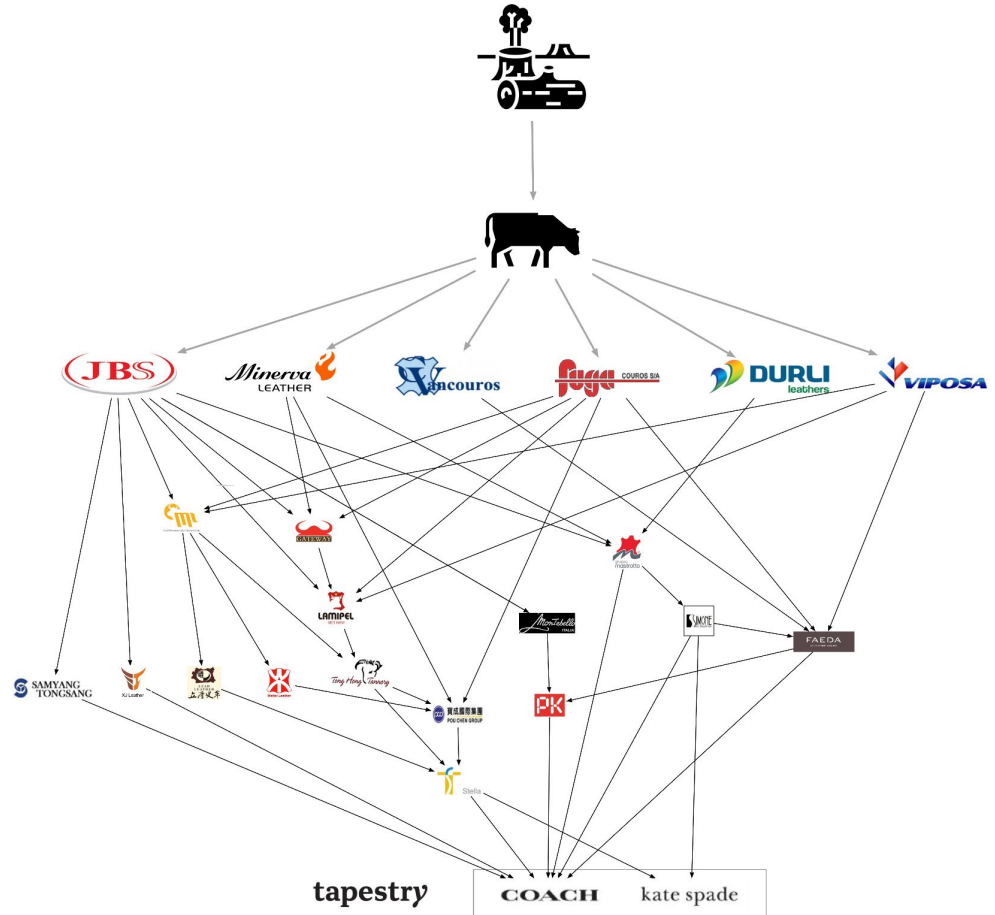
JBS

Minerva LEATHER

Vancouros

Fuga COUROS S/A

DURLI leathers

VIPOSA

GATEWAY

LAMIPEL

Mastrotto

Montebello ITALIA

SIMONE

FAEDA

SAMYANG TONGSANG

XJ Leather

Tong Hong Tannery

寶成國際集團 POU CHEN GROUP

PK

Stella

tapestry

COACH

kate spade